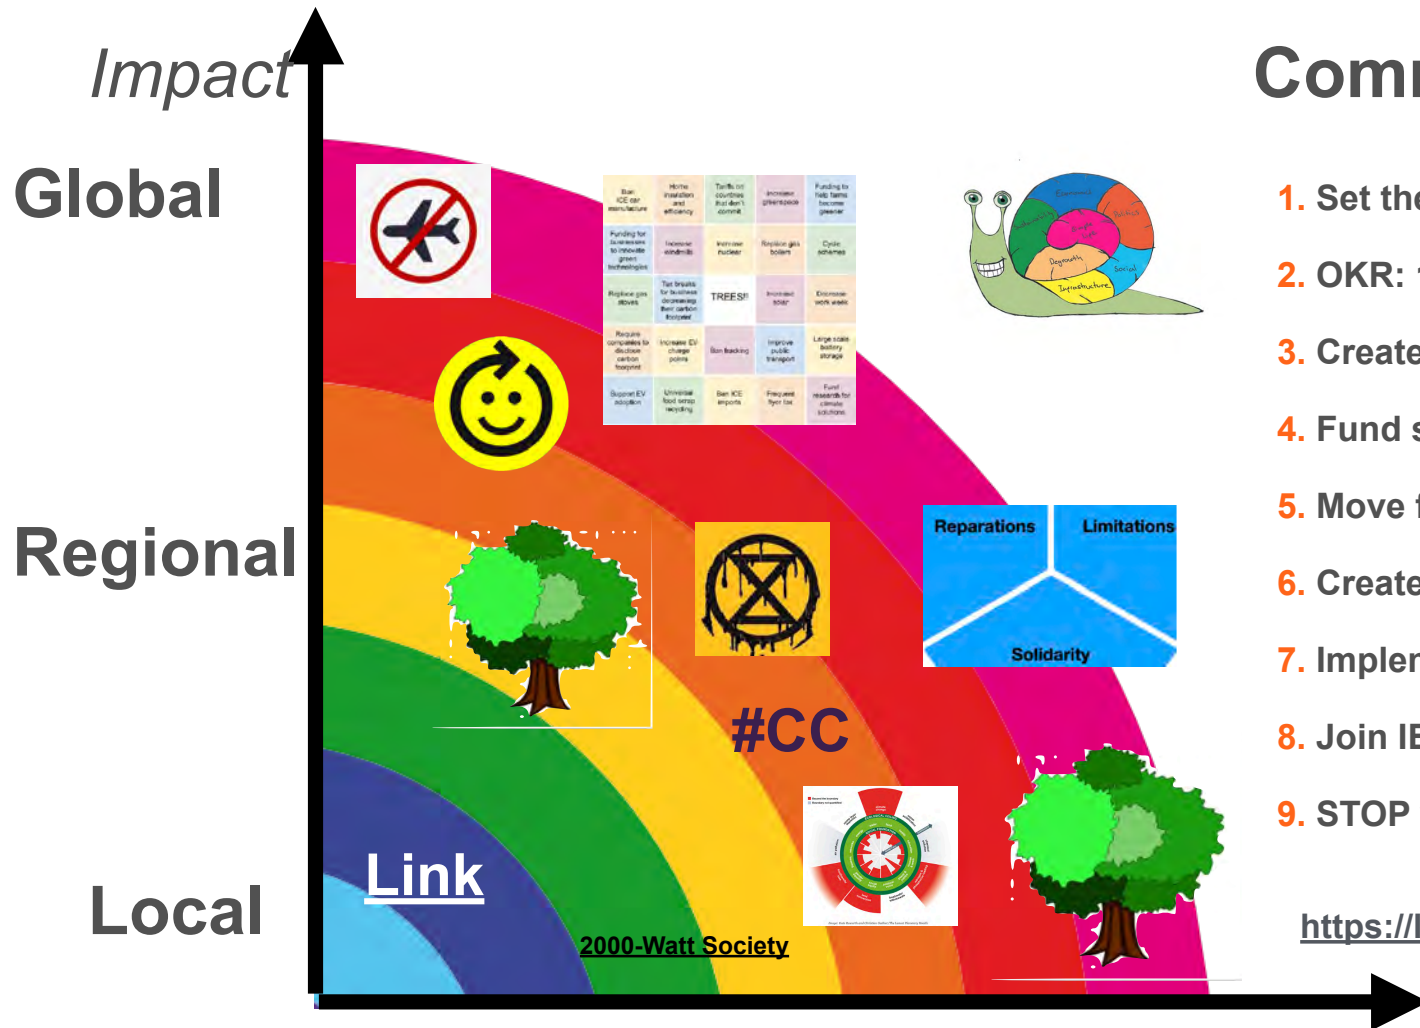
Impact

Global

Regional

Local

Com

1. Set the

2. OKR:

3. Create

4. Fund s

5. Move

6. Create

7. Impler

8. Join IE

9. STOP

https://l

| Ban ICE car manufacture | Home insulation and efficiency | Tariffs on countries that don't commit | Increase greenspace | Funding to help farms become greener |
|---|---|---|---|---|
| Funding for businesses to innovate green technologies | Increase windmills | Increase nuclear | Replace gas boilers | Cycle schemes |
| Replace gas stoves | Tax breaks for business decreasing their carbon footprint | TREES!! | Increase solar | Decrease work week |
| Require companies to disclose carbon footprint | Increase EV charge points | Ban fracking | Improve public transport | Large scale battery storage |
| Support EV adoption | Universal food scrap recycling | Ban ICE imports | Frequent flyer tax | Fund research for climate solutions |

Reparations

Limitations

Solidarity

#CC

Link

2000-Watt Society